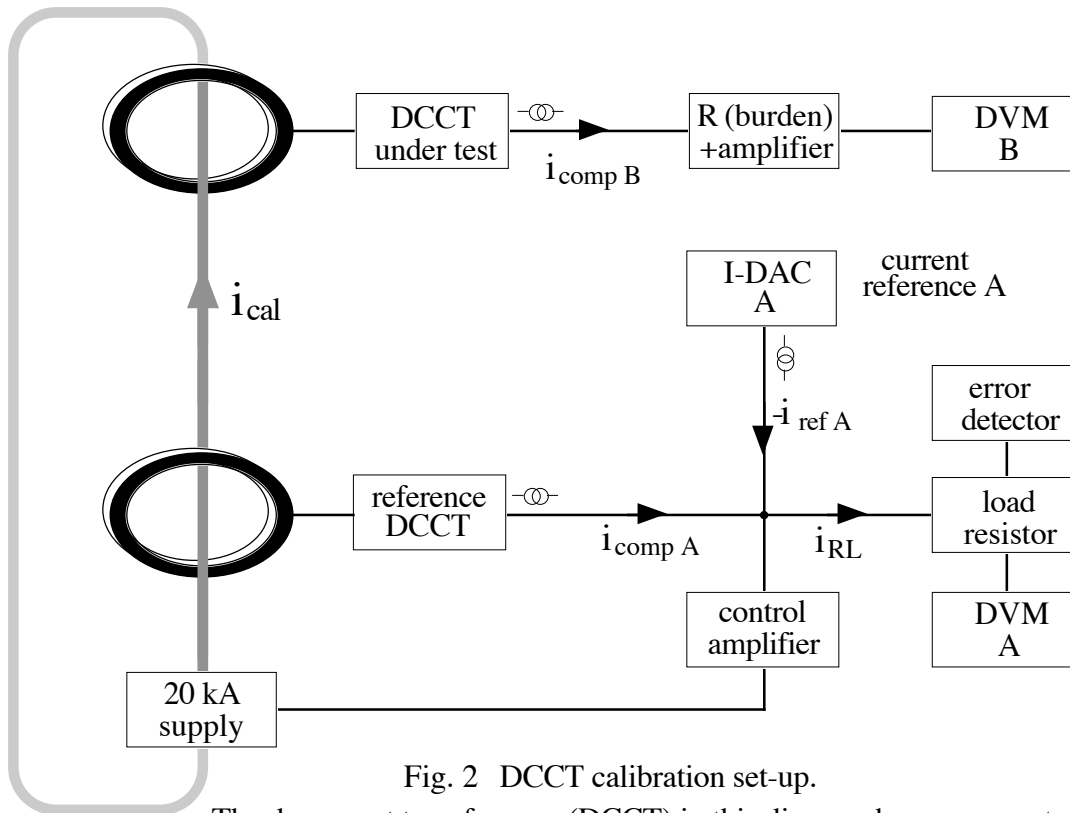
DCCT under test

$i_{\text{comp B}}$

R (burden) +amplifier

DVM B

I-DAC A

current reference A

$i_{\text{cal}}$

$-i_{\text{ref A}}$

error detector

reference DCCT

load resistor

$i_{\text{comp A}}$

$i_{\text{RL}}$

control amplifier

DVM A

20 kA supply

Fig. 2 DCCT calibration set-up.

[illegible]